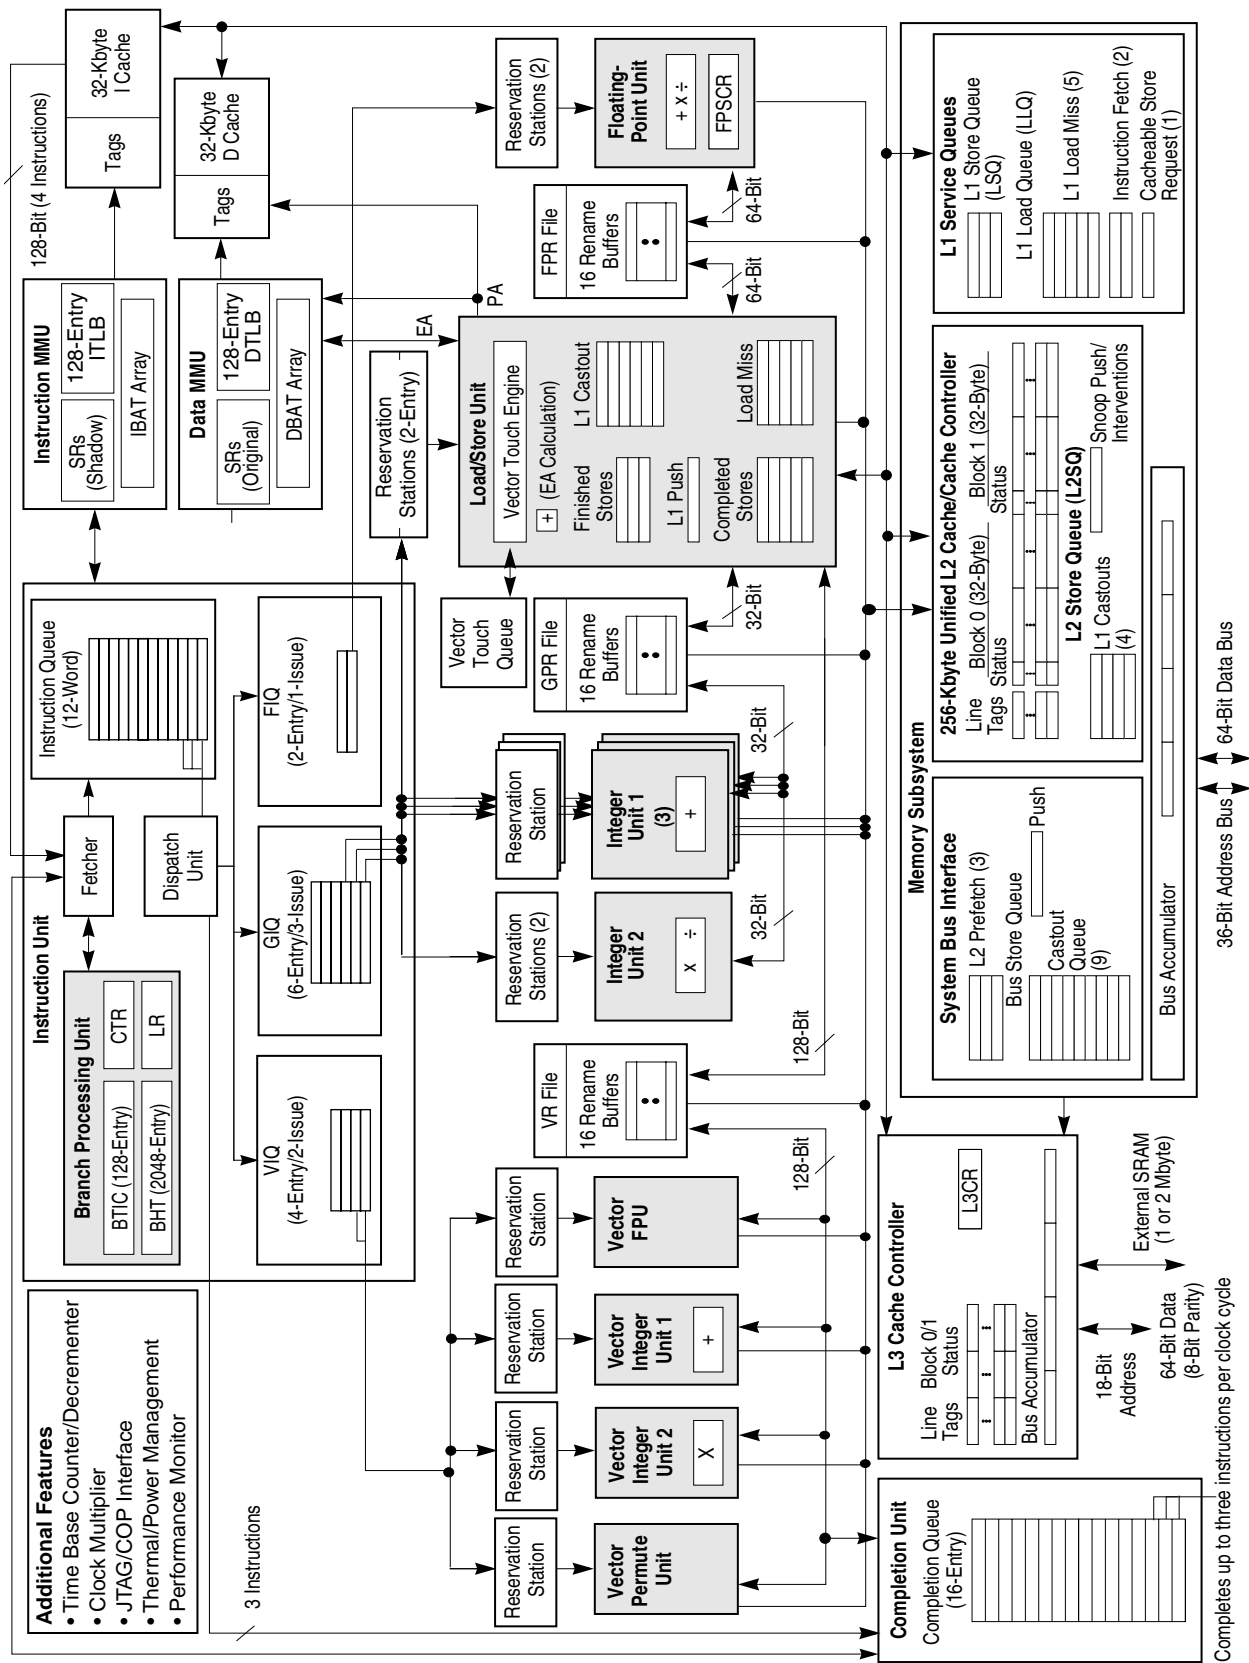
Additional Features
• Time Base Counter/Decrementer
• Clock Multiplier
• JTAG/COP Interface
• Thermal/Power Management
• Performance Monitor

3 Instructions

Instruction Unit

Branch Processing Unit
BTIC (128-Entry)
CTR
BHT (2048-Entry)
LR

Fetcher

Dispatch Unit

Instruction Queue (12-Word)

FIQ (2-Entry/1-Issue)

GIQ (6-Entry/3-Issue)

VIQ (4-Entry/2-Issue)

128-Bit (4 Instructions)

32-Kbyte I Cache
Tags

Instruction MMU
SRs (Shadow)
128-Entry ITLB
IBAT Array

32-Kbyte D Cache
Tags

Data MMU
SRs (Original)
128-Entry DTLB
DBAT Array

PA

EA

Reservation Stations (2-Entry)

Load/Store Unit
Vector Touch Engine
+ (EA Calculation)
L1 Castout
Finished Stores
L1 Push
Load Miss
Completed Stores

Vector Touch Queue

Reservation Stations (2)

Floating-Point Unit
+ x ÷
FPSCR

FPR File
16 Rename Buffers

64-Bit
64-Bit

GPR File
16 Rename Buffers

32-Bit
32-Bit
32-Bit

Reservation Station

Integer Unit 1 (3)
+

Reservation Stations (2)

Integer Unit 2
x ÷

VR File
16 Rename Buffers

128-Bit
128-Bit

Reservation Station
Vector FPU

Reservation Station
Vector Integer Unit 1
+

Reservation Station
Vector Integer Unit 2
X

Reservation Station
Vector Permute Unit

L1 Service Queues
L1 Store Queue (LSQ)
L1 Load Queue (LLQ)
L1 Load Miss (5)
Instruction Fetch (2)
Cacheable Store Request (1)

256-Kbyte Unified L2 Cache/Cache Controller
Line Tags
Block 0 (32-Byte) Status
Block 1 (32-Byte) Status
L2 Store Queue (L2SQ)
L1 Castouts (4)
Snoop Push/ Interventions

Memory Subsystem

System Bus Interface
L2 Prefetch (3)
Bus Store Queue
Push
Castout Queue (9)
Bus Accumulator

36-Bit Address Bus
64-Bit Data Bus

L3 Cache Controller
L3CR
Line Tags
Block 0/1 Status
Bus Accumulator

External SRAM (1 or 2 Mbyte)
18-Bit Address
64-Bit Data (8-Bit Parity)

Completion Unit
Completion Queue (16-Entry)

Completes up to three instructions per clock cycle